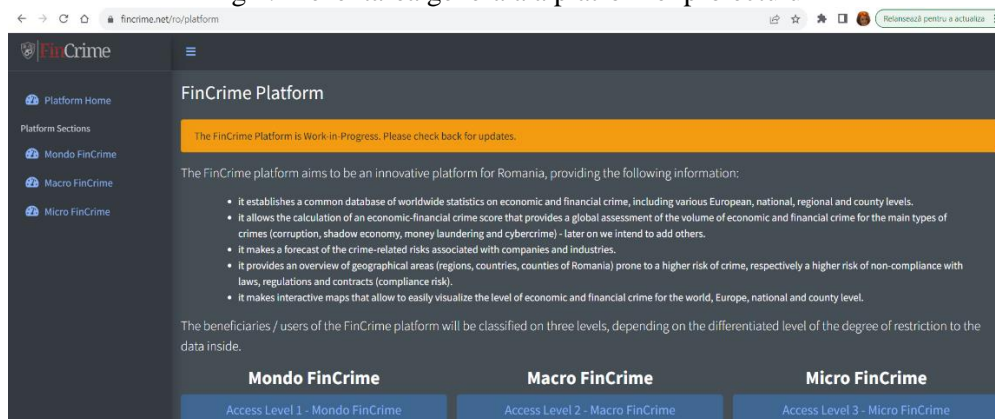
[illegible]

fincrime.net/ro/platform

Relansează pentru a actualiza

FinCrime

≡

Platform Home

Platform Sections

Mondo FinCrime

Macro FinCrime

Micro FinCrime

FinCrime Platform

The FinCrime Platform is Work-in-Progress. Please check back for updates.

The FinCrime platform aims to be an innovative platform for Romania, providing the following information:

- it establishes a common database of worldwide statistics on economic and financial crime, including various European, national, regional and county levels.
- it allows the calculation of an economic-financial crime score that provides a global assessment of the volume of economic and financial crime for the main types of crimes (corruption, shadow economy, money laundering and cybercrime) - later on we intend to add others.
- it makes a forecast of the crime-related risks associated with companies and industries.
- it provides an overview of geographical areas (regions, countries, counties of Romania) prone to a higher risk of crime, respectively a higher risk of non-compliance with laws, regulations and contracts (compliance risk).
- it makes interactive maps that allow to easily visualize the level of economic and financial crime for the world, Europe, national and county level.

The beneficiaries / users of the FinCrime platform will be classified on three levels, depending on the differentiated level of the degree of restriction to the data inside.

Mondo FinCrime

Access Level 1 - Mondo FinCrime

Macro FinCrime

Access Level 2 - Macro FinCrime

Micro FinCrime

Access Level 3 - Micro FinCrime